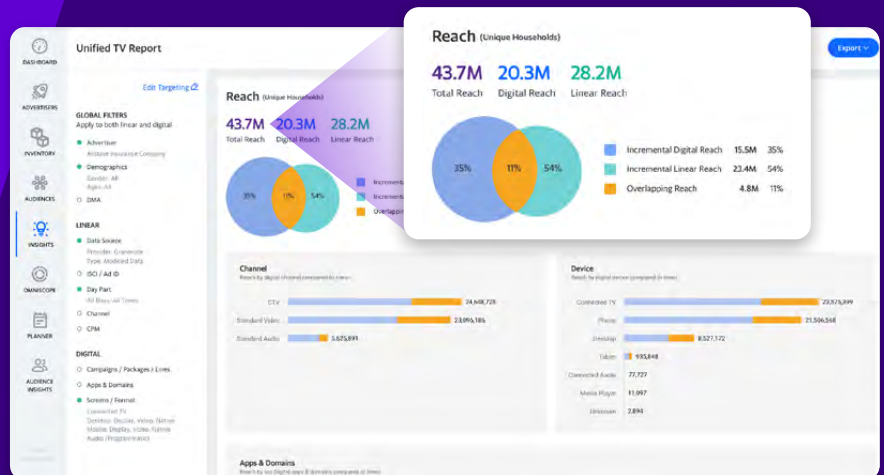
DASHBOARD

ADVERTISERS

INVENTORY

AUDIENCES

INSIGHTS

OMNISCOPE

PLANNER

AUDIENCE INSIGHTS

Unified TV Report

Export

Edit Targeting

GLOBAL FILTERS
Apply to both linear and digital

Advertiser
Allstate Insurance Company

Demographics
Gender: All
Ages: All

DMA

LINEAR

Data Source
Provider: Gracenote
Type: Modeled Data

ISCI / Ad ID

Day Part
All Days, All Times

Channel

CPM

DIGITAL

Campaigns / Packages / Lines

Apps & Domains

Screens / Format
Connected TV
Desktop: Display, Video, Native
Mobile: Display, Video, Native
Audio (Programmatic)

Reach (Unique Households)

43.7M
Total Reach

20.3M
Digital Reach

28.2M
Linear Reach

35% 11% 54%

Incremental Digital Reach 15.5M 35%
Incremental Linear Reach 23.4M 54%
Overlapping Reach 4.8M 11%

Channel
Reach by digital channel (compared to time)

CTV 24,648,728
Standard Video 23,096,186
Standard Audio 3,625,891

Device
Reach by digital device (compared to time)

Connected TV 23,675,399
Phone 21,506,568
Desktop 8,527,172
Tablet 935,848
Connected Audio 77,727
Media Player 11,997
Unknown 2,894

Apps & Domains
Reach by top digital apps & domains (compared to time)